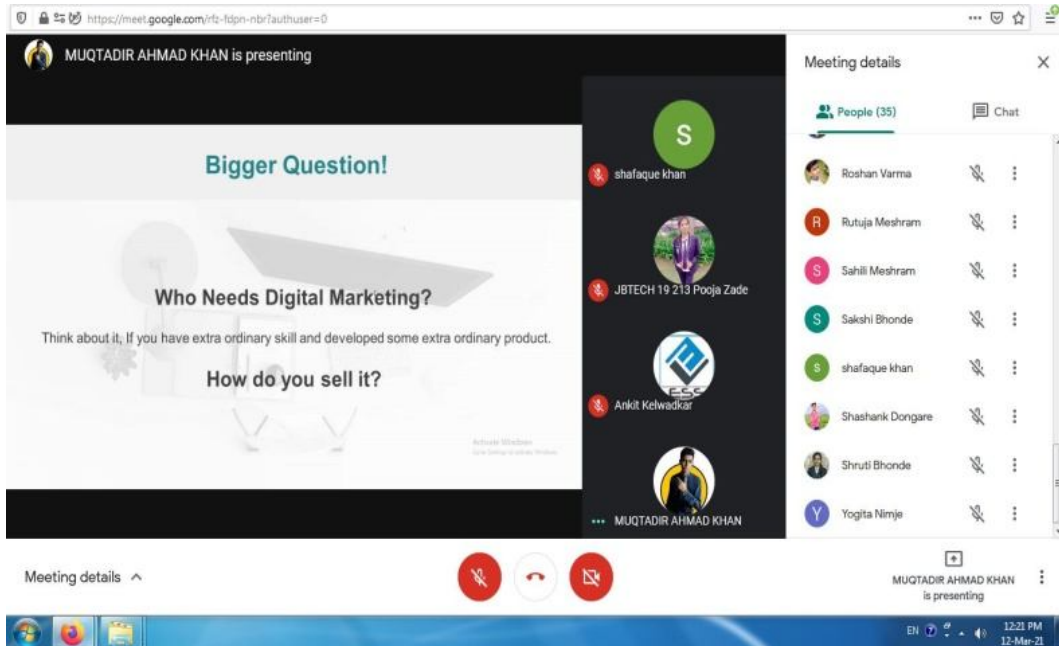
https://meet.google.com/rfz-fdpn-nbr?authuser=0

MUQTADIR AHMAD KHAN is presenting

Bigger Question!

Who Needs Digital Marketing?

Think about it, If you have extra ordinary skill and developed some extra ordinary product.

How do you sell it?

Activate Windows
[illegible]

S
shafaque khan
JBTECH 19 213 Pooja Zade
Ankit Kelwadkar
MUQTADIR AHMAD KHAN

Meeting details
People (35)
Chat
Roshan Varma
R Rutuja Meshram
S Sahili Meshram
S Sakshi Bhonde
S shafaque khan
Shashank Dongare
Shruti Bhonde
Y Yogita Nimje

Meeting details ^

MUQTADIR AHMAD KHAN is presenting

EN 12:21 PM 12-Mar-21